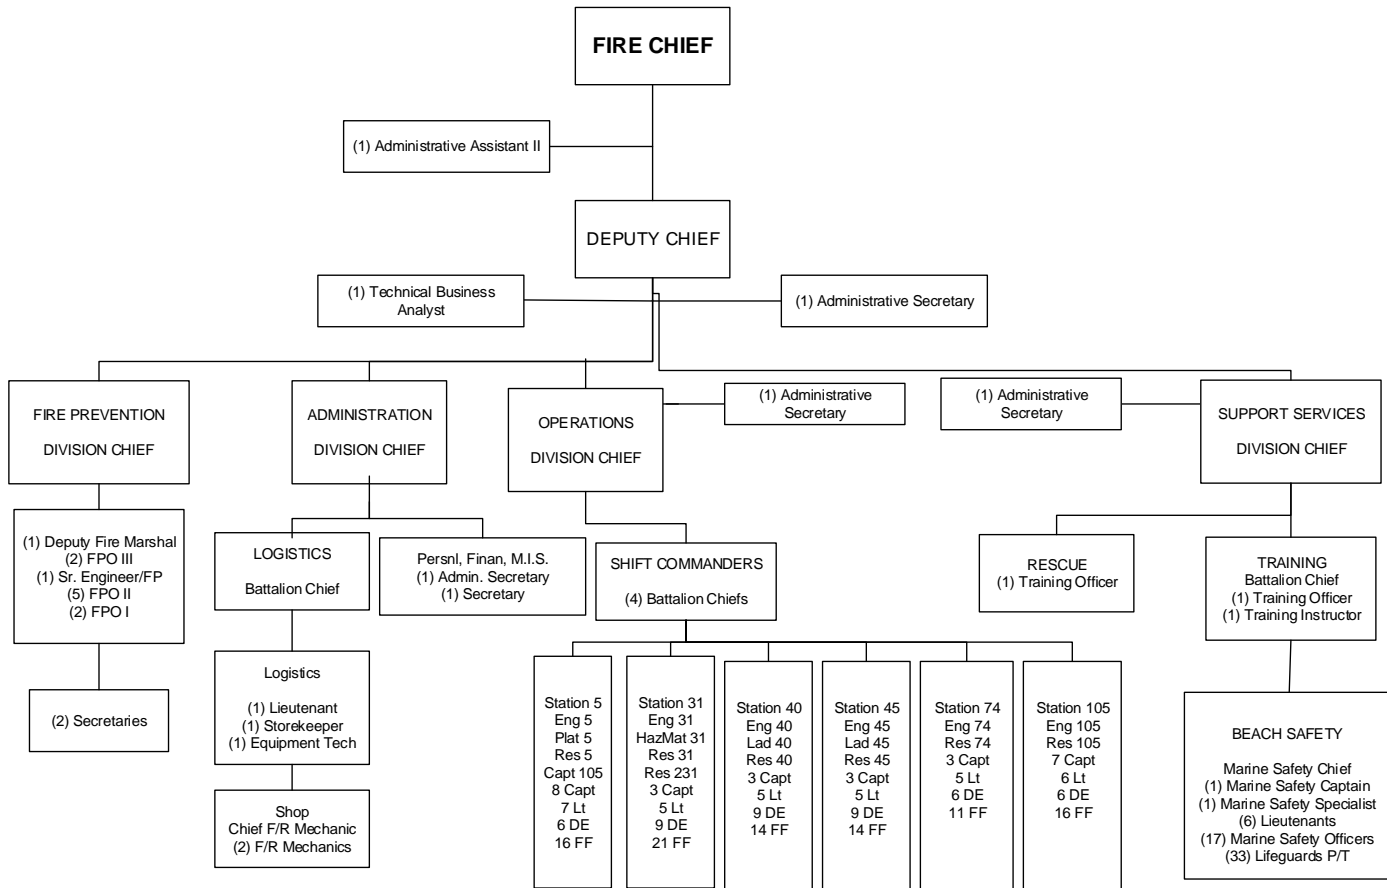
FIRE CHIEF

(1) Administrative Assistant II

DEPUTY CHIEF

(1) Technical Business Analyst

(1) Administrative Secretary

FIRE PREVENTION

DIVISION CHIEF

ADMINISTRATION

DIVISION CHIEF

OPERATIONS

DIVISION CHIEF

(1) Administrative Secretary

(1) Administrative Secretary

SUPPORT SERVICES

DIVISION CHIEF

(1) Deputy Fire Marshal
(2) FPO III
(1) Sr. Engineer/FP
(5) FPO II
(2) FPO I

(2) Secretaries

LOGISTICS

Battalion Chief

Persnl, Finan, M.I.S.
(1) Admin. Secretary
(1) Secretary

Logistics

(1) Lieutenant
(1) Storekeeper
(1) Equipment Tech

Shop
Chief F/R Mechanic
(2) F/R Mechanics

SHIFT COMMANDERS

(4) Battalion Chiefs

Station 5
Eng 5
Plat 5
Res 5
Capt 105
8 Capt
7 Lt
6 DE
16 FF

Station 31
Eng 31
HazMat 31
Res 31
Res 231
3 Capt
5 Lt
9 DE
21 FF

Station 40
Eng 40
Lad 40
Res 40
3 Capt
5 Lt
9 DE
14 FF

Station 45
Eng 45
Lad 45
Res 45
3 Capt
5 Lt
9 DE
14 FF

Station 74
Eng 74
Res 74
3 Capt
5 Lt
6 DE
11 FF

Station 105
Eng 105
Res 105
7 Capt
6 Lt
6 DE
16 FF

RESCUE
(1) Training Officer

TRAINING
Battalion Chief
(1) Training Officer
(1) Training Instructor

BEACH SAFETY

Marine Safety Chief
(1) Marine Safety Captain
(1) Marine Safety Specialist
(6) Lieutenants
(17) Marine Safety Officers
(33) Lifeguards P/T